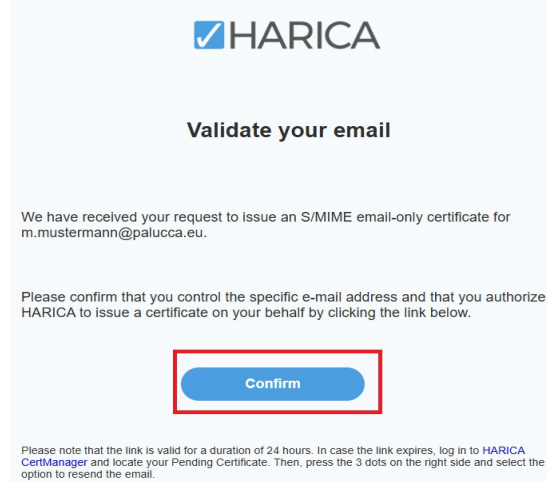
HARICA

Validate your email

We have received your request to issue an S/MIME email-only certificate for m.mustermann@palucca.eu.

Please confirm that you control the specific e-mail address and that you authorize HARICA to issue a certificate on your behalf by clicking the link below.

Confirm

Please note that the link is valid for a duration of 24 hours. In case the link expires, log in to HARICA CertManager and locate your Pending Certificate. Then, press the 3 dots on the right side and select the option to resend the email.